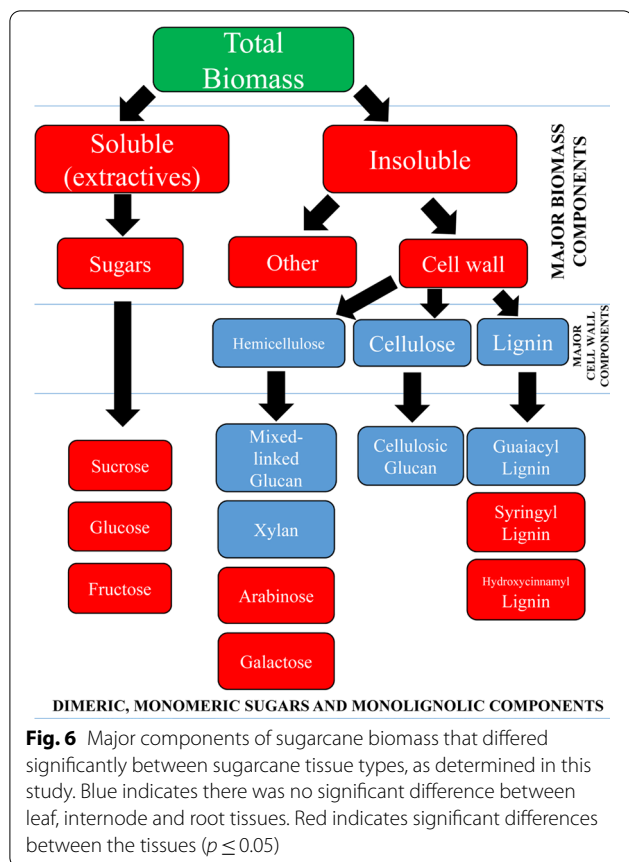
Total Biomass

Soluble (extractives)

Insoluble

MAJOR BIOMASS COMPONENTS

Sugars

Other

Cell wall

Hemicellulose

Cellulose

Lignin

MAJOR CELL WALL COMPONENTS

Sucrose

Glucose

Fructose

Mixed-linked Glucan

Xylan

Arabinose

Galactose

Cellulosic Glucan

Guaiacyl Lignin

Syringyl Lignin

Hydroxycinnamyl Lignin

DIMERIC, MONOMERIC SUGARS AND MONOLIGNOLIC COMPONENTS

**Fig. 6** Major components of sugarcane biomass that differed significantly between sugarcane tissue types, as determined in this study. Blue indicates there was no significant difference between leaf, internode and root tissues. Red indicates significant differences between the tissues ($p \leq 0.05$)